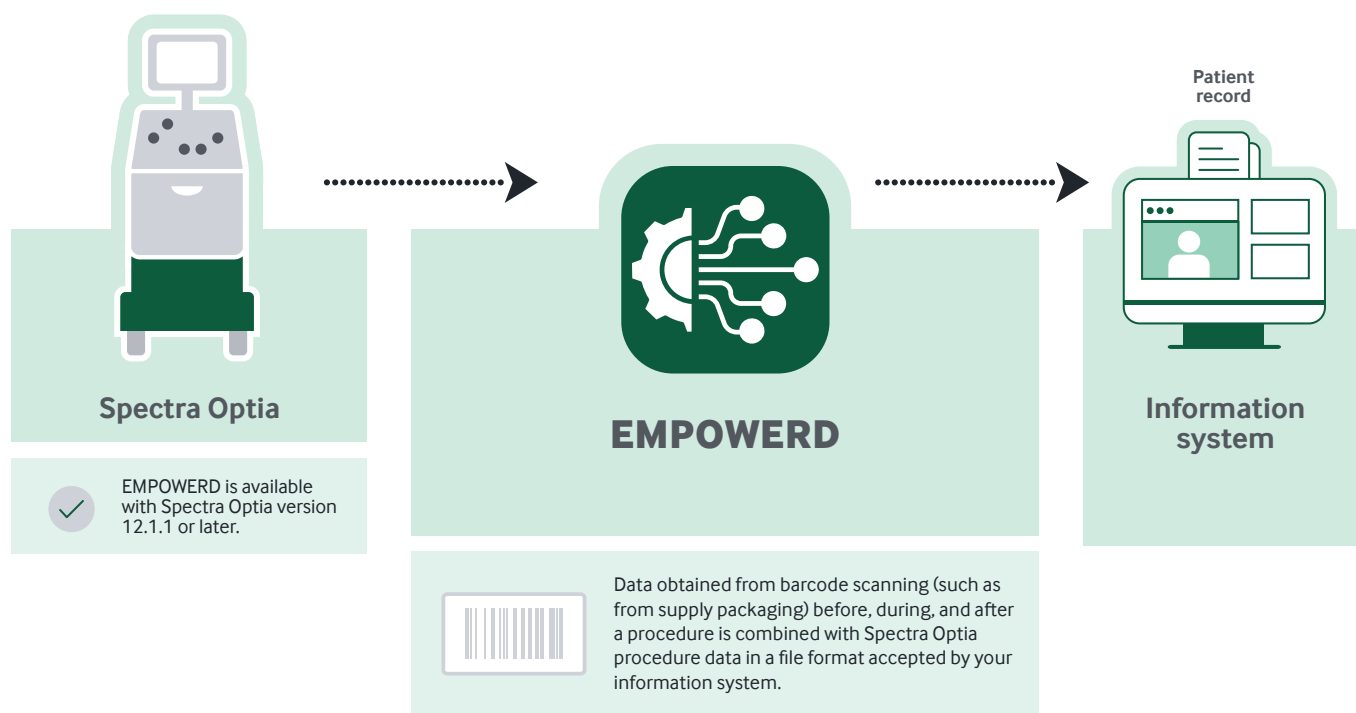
Spectra Optia

EMPOWERD is available with Spectra Optia version 12.1.1 or later.

EMPOWERD

Data obtained from barcode scanning (such as from supply packaging) before, during, and after a procedure is combined with Spectra Optia procedure data in a file format accepted by your information system.

Patient record

Information system